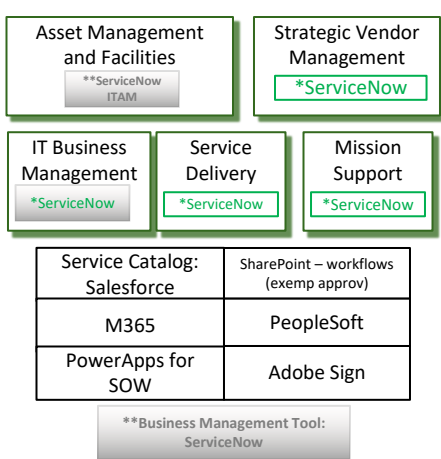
Asset Management and Facilities

**ServiceNow ITAM

Strategic Vendor Management

*ServiceNow

IT Business Management

*ServiceNow

Service Delivery

*ServiceNow

Mission Support

*ServiceNow

| Service Catalog: Salesforce | SharePoint – workflows (exemp approv) |
|---|---|
| M365 | PeopleSoft |
| PowerApps for SOW | Adobe Sign |

**Business Management Tool: ServiceNow